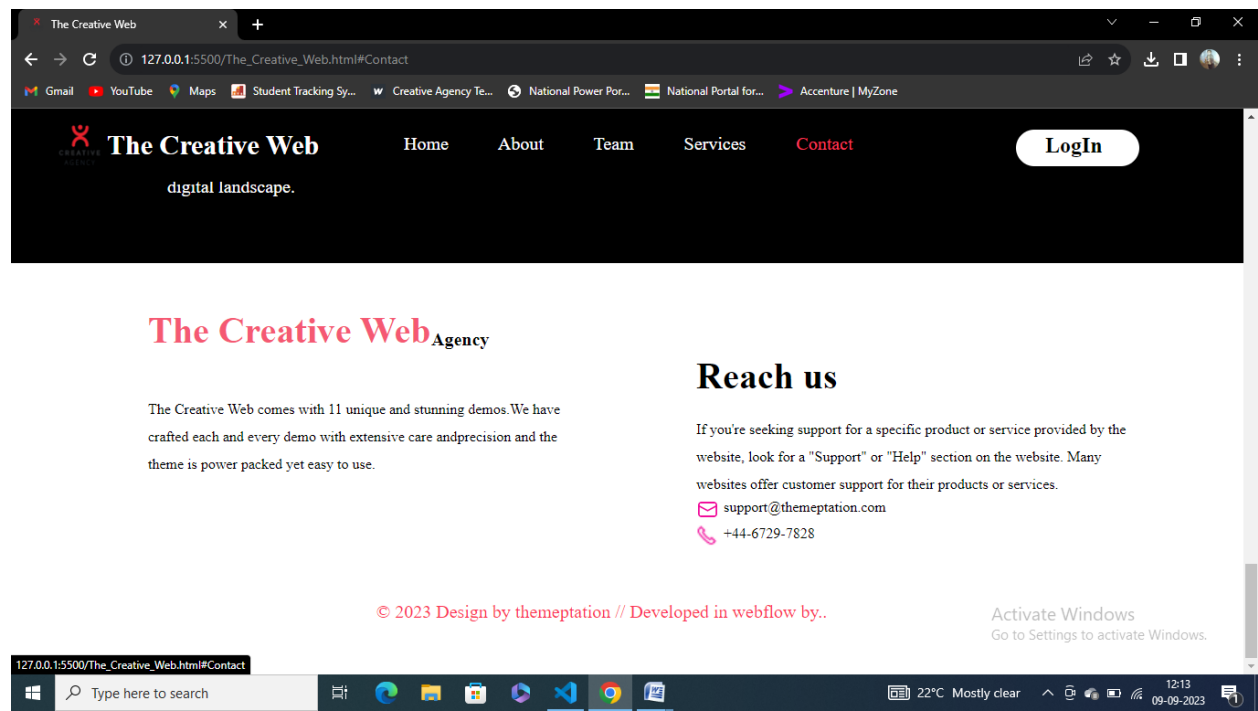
The Creative Web ×
+

127.0.0.1:5500/The_Creative_Web.html#Contact

Gmail YouTube Maps Student Tracking Sy... Creative Agency Te... National Power Por... National Portal for... Accenture | MyZone

CREATIVE AGENCY The Creative Web

Home About Team Services Contact

LogIn

digital landscape.

The Creative Web Agency

The Creative Web comes with 11 unique and stunning demos.We have crafted each and every demo with extensive care andprecision and the theme is power packed yet easy to use.

Reach us

If you're seeking support for a specific product or service provided by the website, look for a "Support" or "Help" section on the website. Many websites offer customer support for their products or services.

support@themeptation.com

+44-6729-7828

© 2023 Design by themeptation // Developed in webflow by..

Activate Windows
Go to Settings to activate Windows.

127.0.0.1:5500/The_Creative_Web.html#Contact

Type here to search

22°C Mostly clear

12:13
09-09-2023